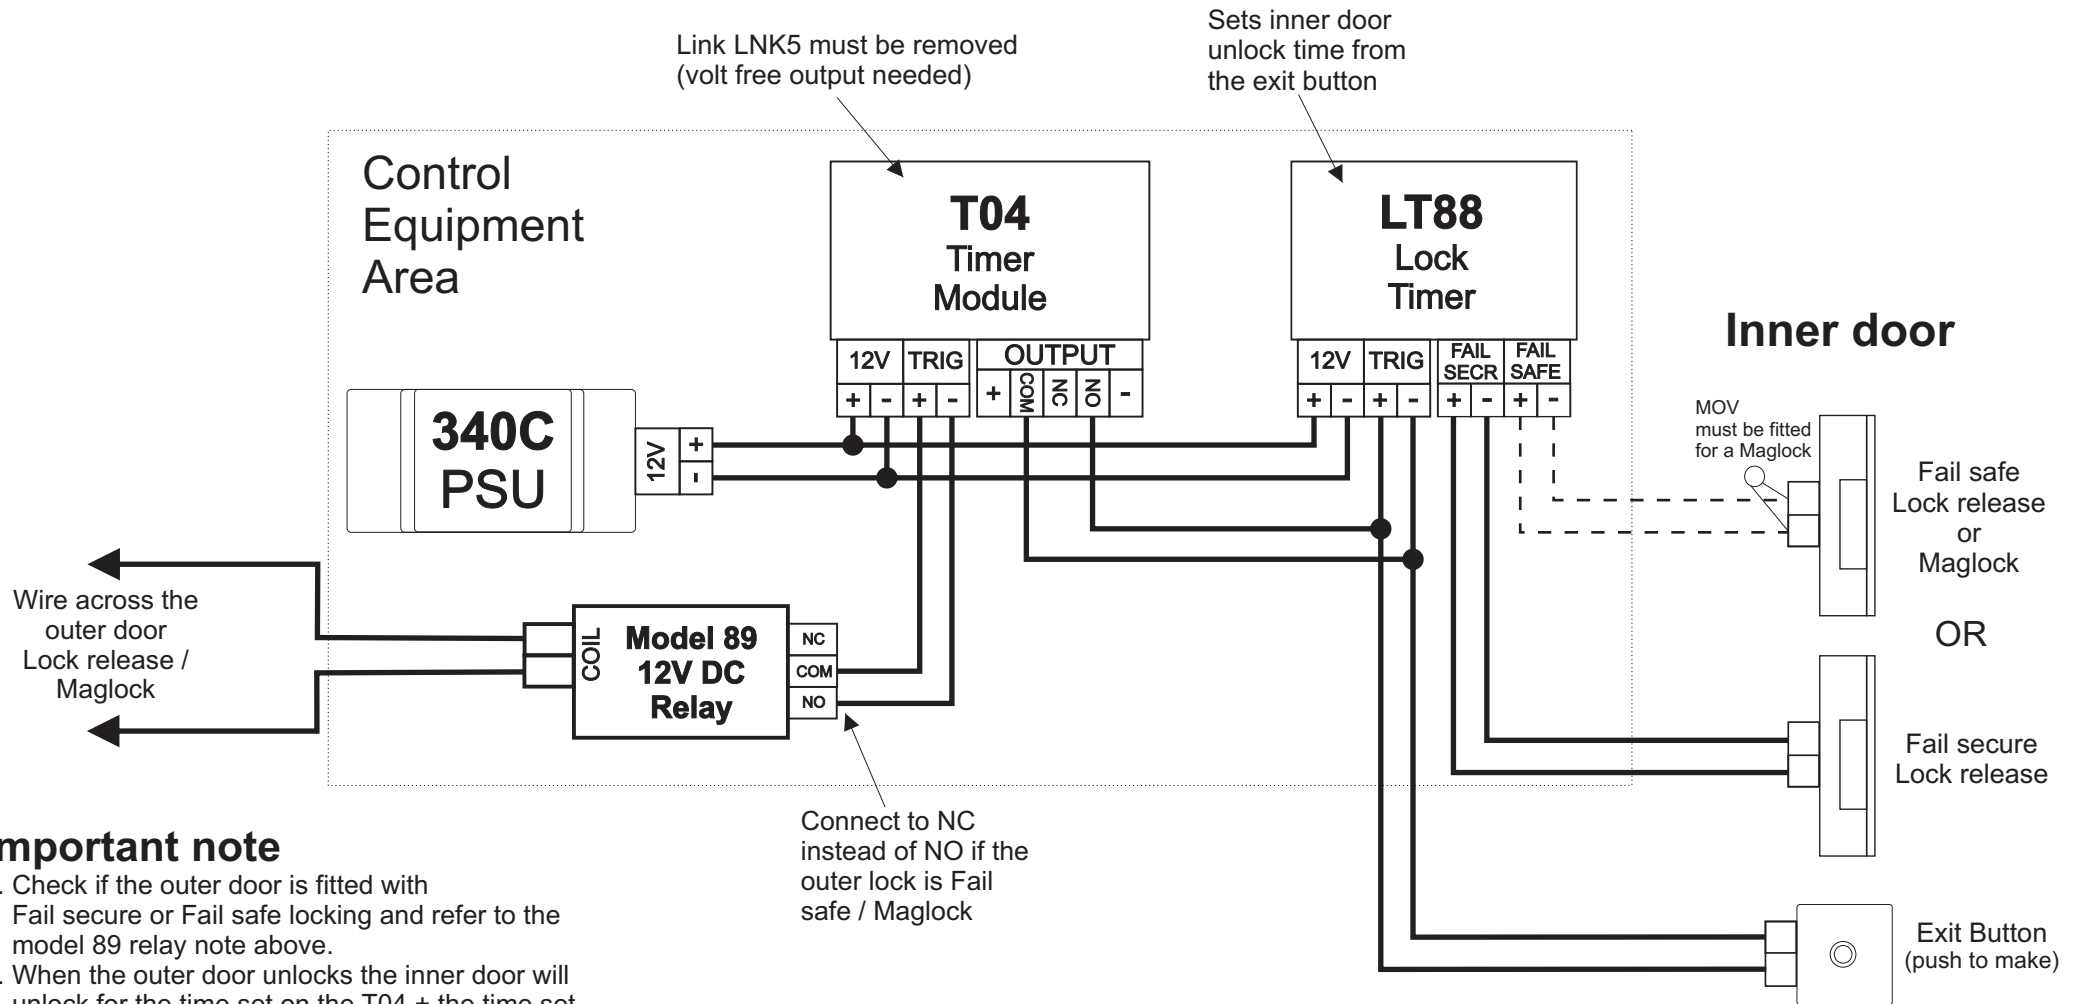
Link LNK5 must be removed (volt free output needed)

Sets inner door unlock time from the exit button

Control Equipment Area

T04
Timer Module

LT88
Lock Timer

Inner door

12V TRIG OUTPUT
+ - + - + COM NC NO -

12V TRIG FAIL SECR FAIL SAFE
+ - + - + - + -

340C PSU

12V + -

MOV must be fitted for a Maglock

Fail safe Lock release or Maglock

OR

Wire across the outer door Lock release / Maglock

COIL

Model 89 12V DC Relay

NC
COM
NO

Fail secure Lock release

Connect to NC instead of NO if the outer lock is Fail safe / Maglock

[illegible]mportant note
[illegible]. Check if the outer door is fitted with Fail secure or Fail safe locking and refer to the model 89 relay note above.
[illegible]. When the outer door unlocks the inner door will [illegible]

Exit Button (push to make)